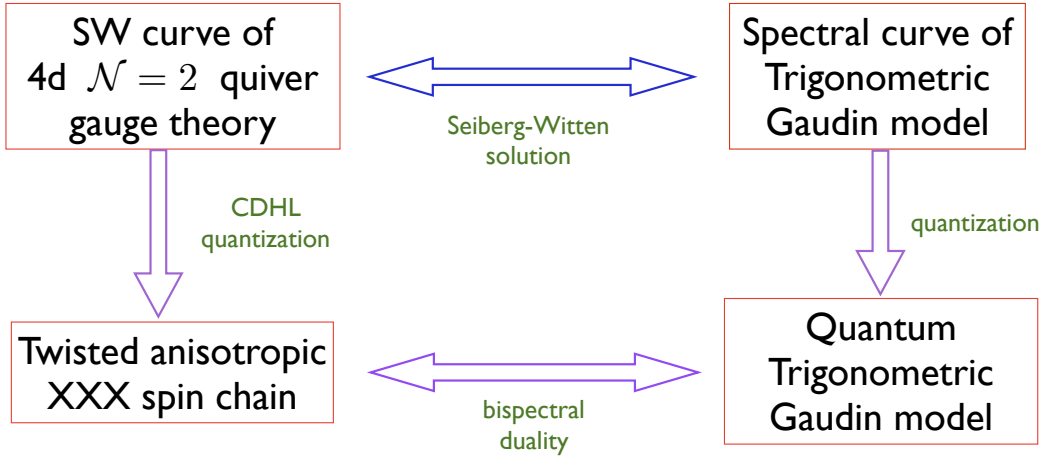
SW curve of 4d $\mathcal{N}=2$ quiver gauge theory

Seiberg-Witten solution

Spectral curve of Trigonometric Gaudin model

CDHL quantization

quantization

Twisted anisotropic XXX spin chain

bispectral duality

Quantum Trigonometric Gaudin model